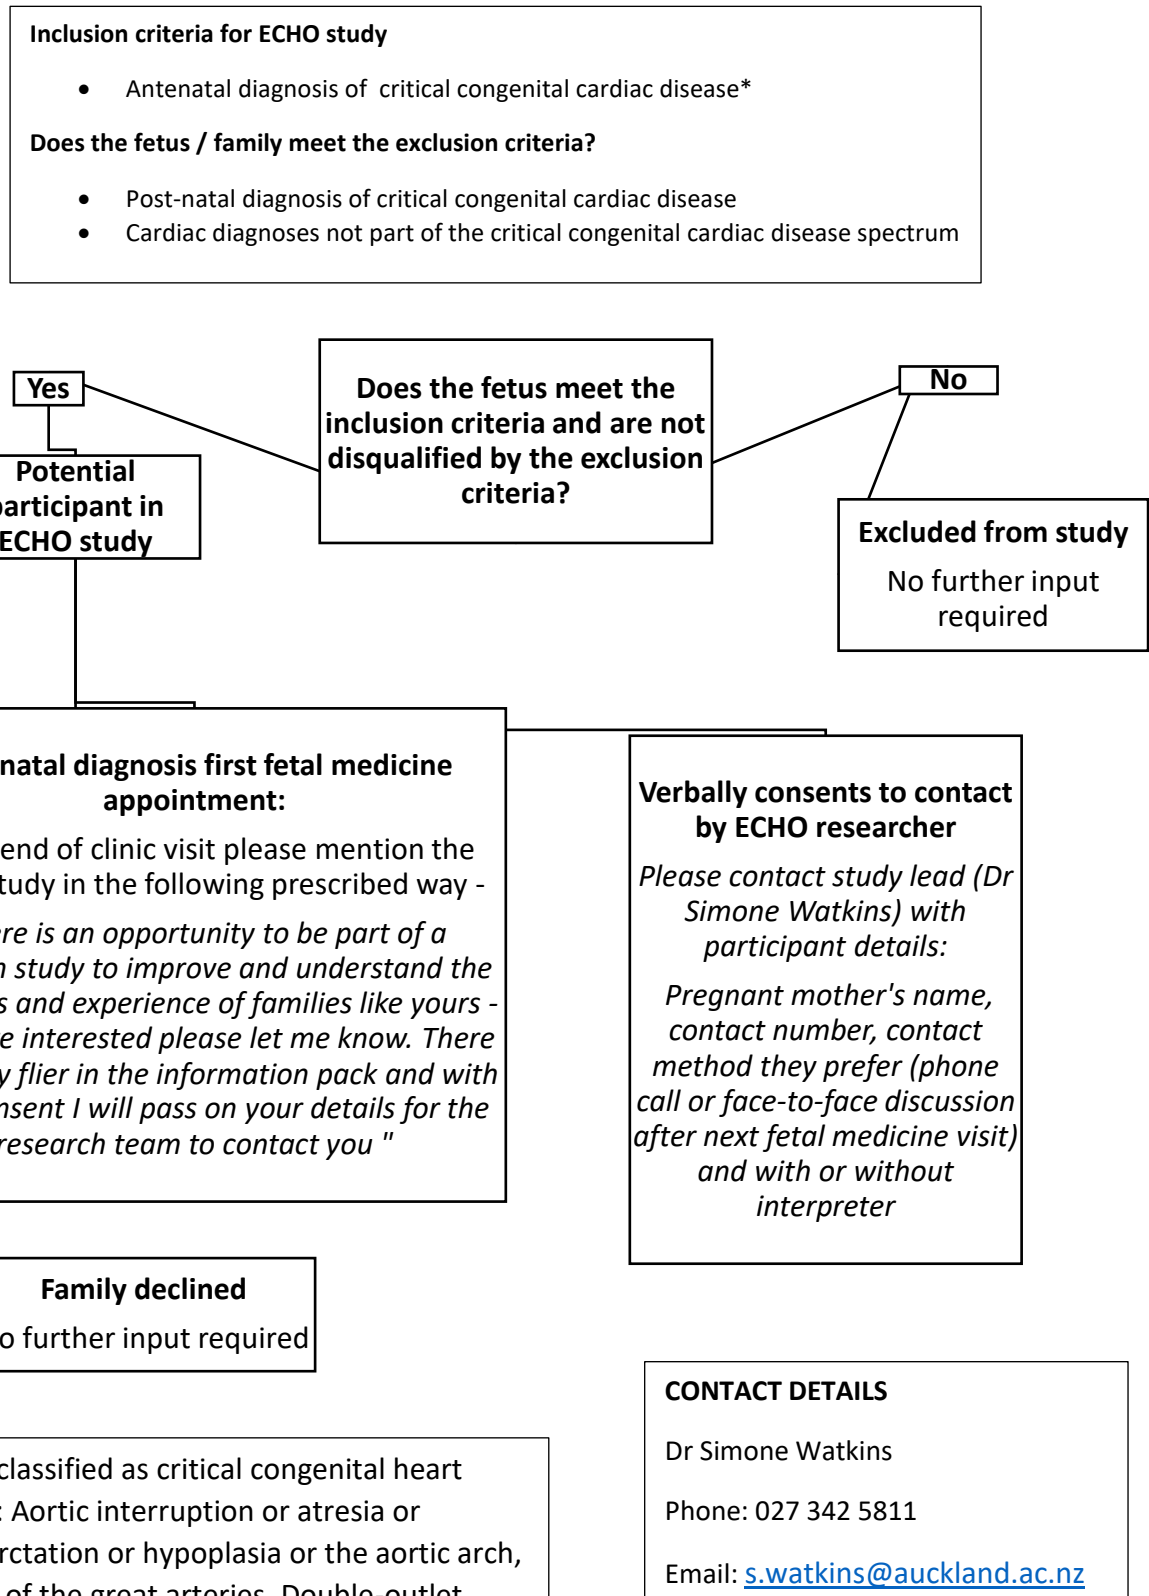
Inclusion criteria for ECHO study

- Antenatal diagnosis of critical congenital cardiac disease*

Does the fetus / family meet the exclusion criteria?

- Post-natal diagnosis of critical congenital cardiac disease
- Cardiac diagnoses not part of the critical congenital cardiac disease spectrum

Yes

Does the fetus meet the inclusion criteria and are not disqualified by the exclusion criteria?

No

Potential participant in ECHO study

Excluded from study

No further input required

natal diagnosis first fetal medicine appointment:

end of clinic visit please mention the tudy in the following prescribed way -

re is an opportunity to be part of a n study to improve and understand the s and experience of families like yours - e interested please let me know. There y flier in the information pack and with nsent I will pass on your details for the research team to contact you "

Verbally consents to contact by ECHO researcher

Please contact study lead (Dr Simone Watkins) with participant details:

Pregnant mother's name, contact number, contact method they prefer (phone call or face-to-face discussion after next fetal medicine visit) and with or without interpreter

Family declined

o further input required

CONTACT DETAILS

Dr Simone Watkins

Phone: 027 342 5811

Email: s.watkins@auckland.ac.nz

classified as critical congenital heart : Aortic interruption or atresia or rctation or hypoplasia or the aortic arch, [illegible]